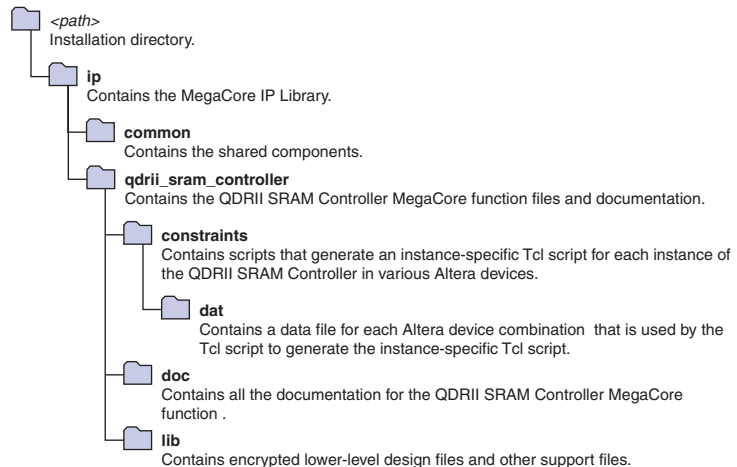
<path>
Installation directory.

ip
Contains the MegaCore IP Library.

common
Contains the shared components.

qdrii_sram_controller
Contains the QDRII SRAM Controller MegaCore function files and documentation.

constraints
Contains scripts that generate an instance-specific Tcl script for each instance of the QDRII SRAM Controller in various Altera devices.

dat
Contains a data file for each Altera device combination that is used by the Tcl script to generate the instance-specific Tcl script.

doc
Contains all the documentation for the QDRII SRAM Controller MegaCore function .

lib
Contains encrypted lower-level design files and other support files.